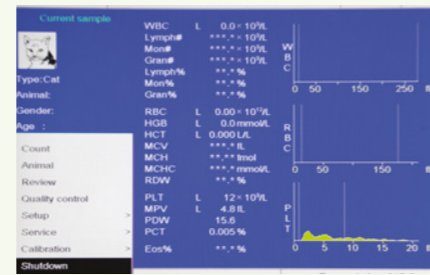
Current sample

Type:Cat
Animal:
Gender:
Age :

Count
Animal
Review
Quality control
Setup >
Service >
Calibration >
Shutdown

| | | |
|---|---|---|
| WBC | L | 0.0 - 10⁹/L |
| Lymph# | | \*\*\*.\* - 10⁹/L |
| Mon# | | \*\*\*.\* - 10⁹/L |
| Gran# | | \*\*\*.\* - 10⁹/L |
| Lymph% | | \*\*.\* % |
| Mon% | | \*\*.\* % |
| Gran% | | \*\*.\* % |
| RBC | L | 0.00 - 10¹²/L |
| HGB | L | 0.0 mmol/L |
| HCT | L | 0.000 L/L |
| MCV | | \*\*\*.\* fL |
| MCH | | \*\*.\*\* fmol |
| MCHC | | \*\*\*.\* mmol/L |
| RDW | | \*\*.\* % |
| PLT | L | 12 - 10⁹/L |
| MPV | L | 4.8 fL |
| PDW | | 15.6 |
| PCT | | 0.005 % |
| Eos% | | \*\*.\* % |

W B C
0 50 150 250

R B C
0 50 150

P L T
0 5 10 15 20